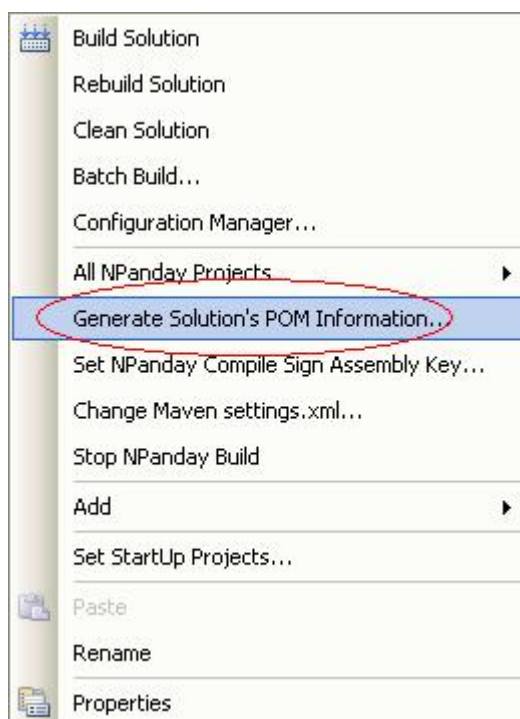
Build Solution
Rebuild Solution
Clean Solution
Batch Build...
Configuration Manager...
All NPanday Projects
Generate Solution's POM Information...
Set NPanday Compile Sign Assembly Key...
Change Maven settings.xml...
Stop NPanday Build
Add
Set StartUp Projects...
Paste
Rename
Properties